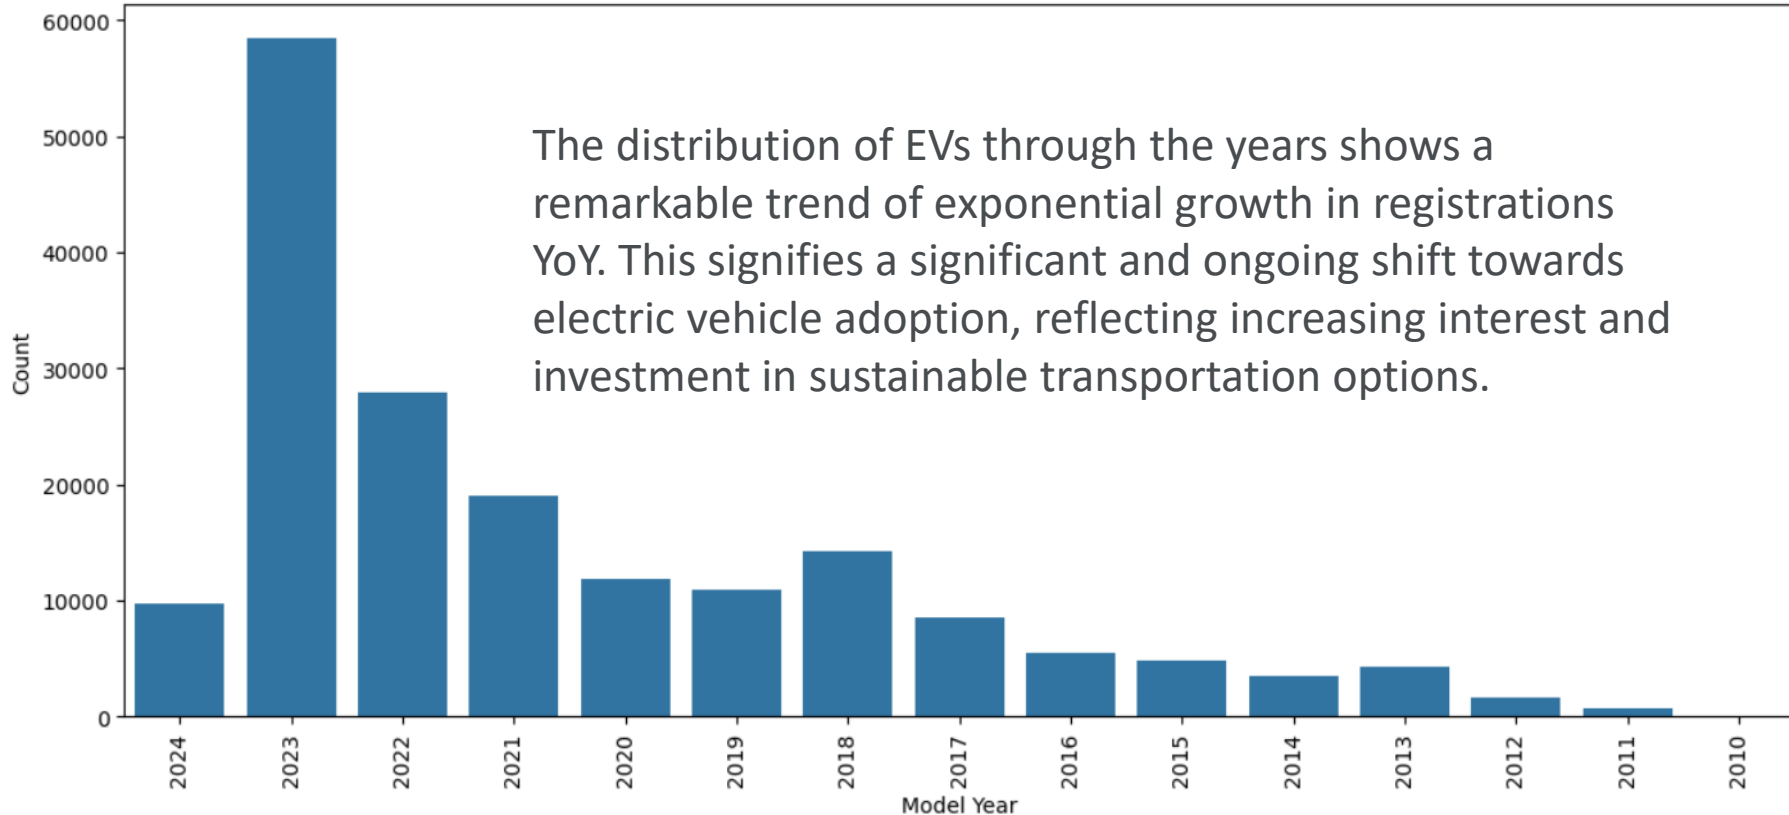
60000
50000
40000
30000
20000
10000
0

Count

The distribution of EVs through the years shows a remarkable trend of exponential growth in registrations YoY. This signifies a significant and ongoing shift towards electric vehicle adoption, reflecting increasing interest and investment in sustainable transportation options.

2024
2023
2022
2021
2020
2019
2018
2017
2016
2015
2014
2013
2012
2011
2010

Model Year